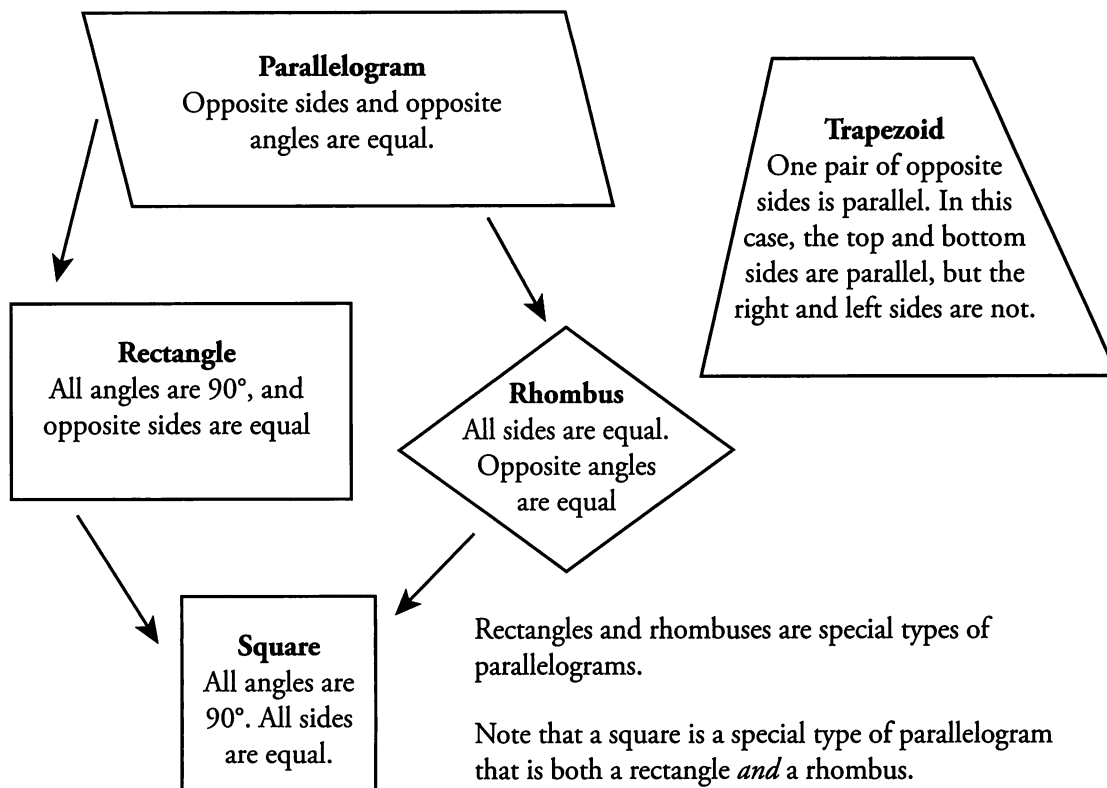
**Parallelogram**
Opposite sides and opposite angles are equal.

**Trapezoid**
One pair of opposite sides is parallel. In this case, the top and bottom sides are parallel, but the right and left sides are not.

**Rectangle**
All angles are 90°, and opposite sides are equal

**Rhombus**
All sides are equal. Opposite angles are equal

**Square**
All angles are 90°. All sides are equal.

Rectangles and rhombuses are special types of parallelograms.

Note that a square is a special type of parallelogram that is both a rectangle *and* a rhombus.